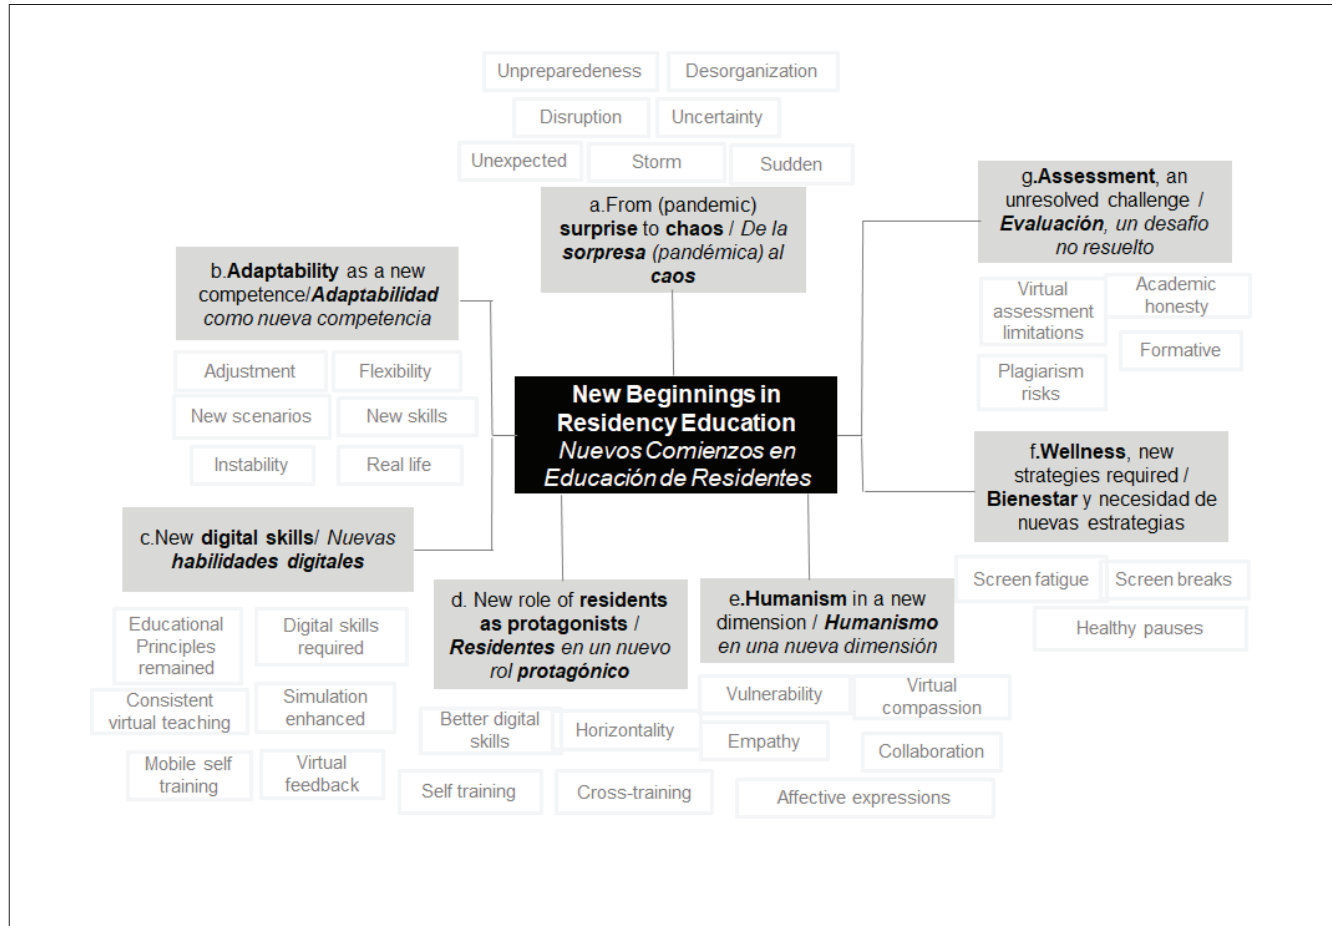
Unpreparedeness
Desorganization
Disruption
Uncertainty
Unexpected
Storm
Sudden

a.From (pandemic) **surprise** to **chaos** / *De la **sorpresa** (pandémica) al **caos***

g.**Assessment**, an unresolved challenge / ***Evaluación**, un desafío no resuelto*

Virtual assessment limitations
Academic honesty
Formative
Plagiarism risks

b.**Adaptability** as a new competence/***Adaptabilidad** como nueva competencia*

Adjustment
Flexibility
New scenarios
New skills
Instability
Real life

**New Beginnings in Residency Education**
*Nuevos Comienzos en Educación de Residentes*

f.**Wellness**, new strategies required / **Bienestar** y necesidad de nuevas estrategias

Screen fatigue
Screen breaks
Healthy pauses

c.New **digital skills**/ *Nuevas **habilidades digitales***

Educational Principles remained
Digital skills required
Consistent virtual teaching
Simulation enhanced
Mobile self training
Virtual feedback

d. New role of **residents as protagonists** / ***Residentes** en un nuevo rol **protagónico***

Better digital skills
Horizontality
Self training
Cross-training

e.**Humanism** in a new dimension / ***Humanismo** en una nueva dimensión*

Vulnerability
Virtual compassion
Empathy
Collaboration
Affective expressions